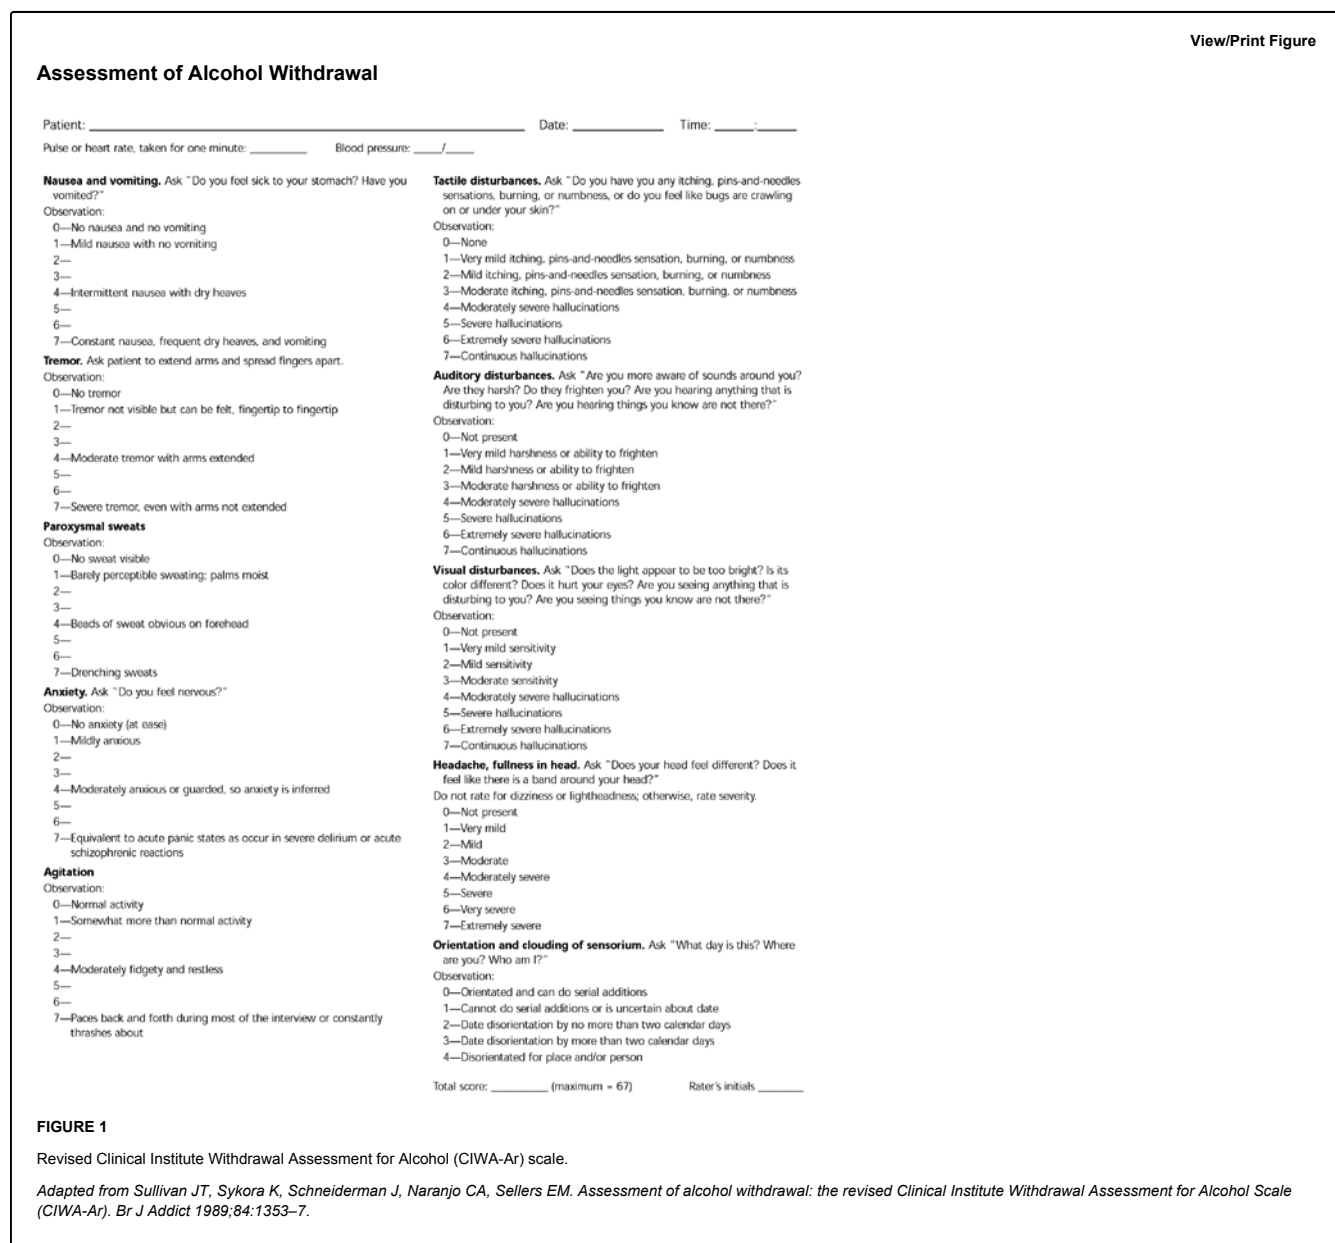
View/Print Figure

Assessment of Alcohol Withdrawal

Patient: ______________________ Date: ____________ Time: _____:_____

Pulse or heart rate, taken for one minute: _________ Blood pressure: ____/____

Nausea and vomiting. Ask "Do you feel sick to your stomach? Have you vomited?"
Observation:
0—No nausea and no vomiting
1—Mild nausea with no vomiting
2—
3—
4—Intermittent nausea with dry heaves
5—
6—
7—Constant nausea, frequent dry heaves, and vomiting

Tremor. Ask patient to extend arms and spread fingers apart.
Observation:
0—No tremor
1—Tremor not visible but can be felt, fingertip to fingertip
2—
3—
4—Moderate tremor with arms extended
5—
6—
7—Severe tremor, even with arms not extended

Paroxysmal sweats
Observation:
0—No sweat visible
1—Barely perceptible sweating; palms moist
2—
3—
4—Beads of sweat obvious on forehead
5—
6—
7—Drenching sweats

Anxiety. Ask "Do you feel nervous?"
Observation:
0—No anxiety (at ease)
1—Mildly anxious
2—
3—
4—Moderately anxious or guarded, so anxiety is inferred
5—
6—
7—Equivalent to acute panic states as occur in severe delirium or acute schizophrenic reactions

Agitation
Observation:
0—Normal activity
1—Somewhat more than normal activity
2—
3—
4—Moderately fidgety and restless
5—
6—
7—Paces back and forth during most of the interview or constantly thrashes about

Tactile disturbances. Ask "Do you have you any itching, pins-and-needles sensations, burning, or numbness, or do you feel like bugs are crawling on or under your skin?"
Observation:
0—None
1—Very mild itching, pins-and-needles sensation, burning, or numbness
2—Mild itching, pins-and-needles sensation, burning, or numbness
3—Moderate itching, pins-and-needles sensation, burning, or numbness
4—Moderately severe hallucinations
5—Severe hallucinations
6—Extremely severe hallucinations
7—Continuous hallucinations

Auditory disturbances. Ask "Are you more aware of sounds around you? Are they harsh? Do they frighten you? Are you hearing anything that is disturbing to you? Are you hearing things you know are not there?"
Observation:
0—Not present
1—Very mild harshness or ability to frighten
2—Mild harshness or ability to frighten
3—Moderate harshness or ability to frighten
4—Moderately severe hallucinations
5—Severe hallucinations
6—Extremely severe hallucinations
7—Continuous hallucinations

Visual disturbances. Ask "Does the light appear to be too bright? Is its color different? Does it hurt your eyes? Are you seeing anything that is disturbing to you? Are you seeing things you know are not there?"
Observation:
0—Not present
1—Very mild sensitivity
2—Mild sensitivity
3—Moderate sensitivity
4—Moderately severe hallucinations
5—Severe hallucinations
6—Extremely severe hallucinations
7—Continuous hallucinations

Headache, fullness in head. Ask "Does your head feel different? Does it feel like there is a band around your head?"
Do not rate for dizziness or lightheadness; otherwise, rate severity.
0—Not present
1—Very mild
2—Mild
3—Moderate
4—Moderately severe
5—Severe
6—Very severe
7—Extremely severe

Orientation and clouding of sensorium. Ask "What day is this? Where are you? Who am I?"
Observation:
0—Orientated and can do serial additions
1—Cannot do serial additions or is uncertain about date
2—Date disorientation by no more than two calendar days
3—Date disorientation by more than two calendar days
4—Disorientated for place and/or person

Total score: _________ (maximum = 67) Rater's initials _______

FIGURE 1

Revised Clinical Institute Withdrawal Assessment for Alcohol (CIWA-Ar) scale.

Adapted from Sullivan JT, Sykora K, Schneiderman J, Naranjo CA, Sellers EM. Assessment of alcohol withdrawal: the revised Clinical Institute Withdrawal Assessment for Alcohol Scale (CIWA-Ar). Br J Addict 1989;84:1353–7.